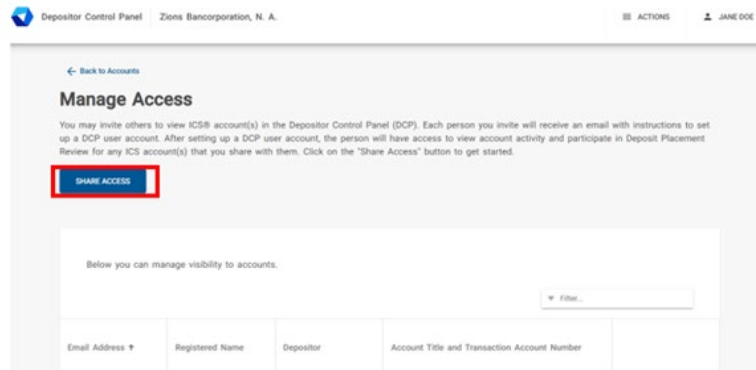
Depositor Control Panel Zions Bancorporation, N. A.

ACTIONS

JANE DOE

← Back to Accounts

Manage Access

You may invite others to view ICS® account(s) in the Depositor Control Panel (DCP). Each person you invite will receive an email with instructions to set up a DCP user account. After setting up a DCP user account, the person will have access to view account activity and participate in Deposit Placement Review for any ICS account(s) that you share with them. Click on the "Share Access" button to get started.

SHARE ACCESS

Below you can manage visibility to accounts.

Filter...

| Email Address ↑ | Registered Name | Depositor | Account Title and Transaction Account Number |
|---|---|---|---|